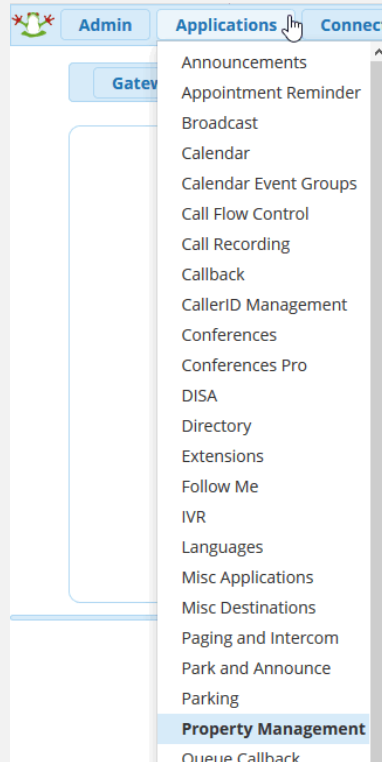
Admin Applications Connect

Gatew

Announcements
Appointment Reminder
Broadcast
Calendar
Calendar Event Groups
Call Flow Control
Call Recording
Callback
CallerID Management
Conferences
Conferences Pro
DISA
Directory
Extensions
Follow Me
IVR
Languages
Misc Applications
Misc Destinations
Paging and Intercom
Park and Announce
Parking
Property Management
Queue Callback